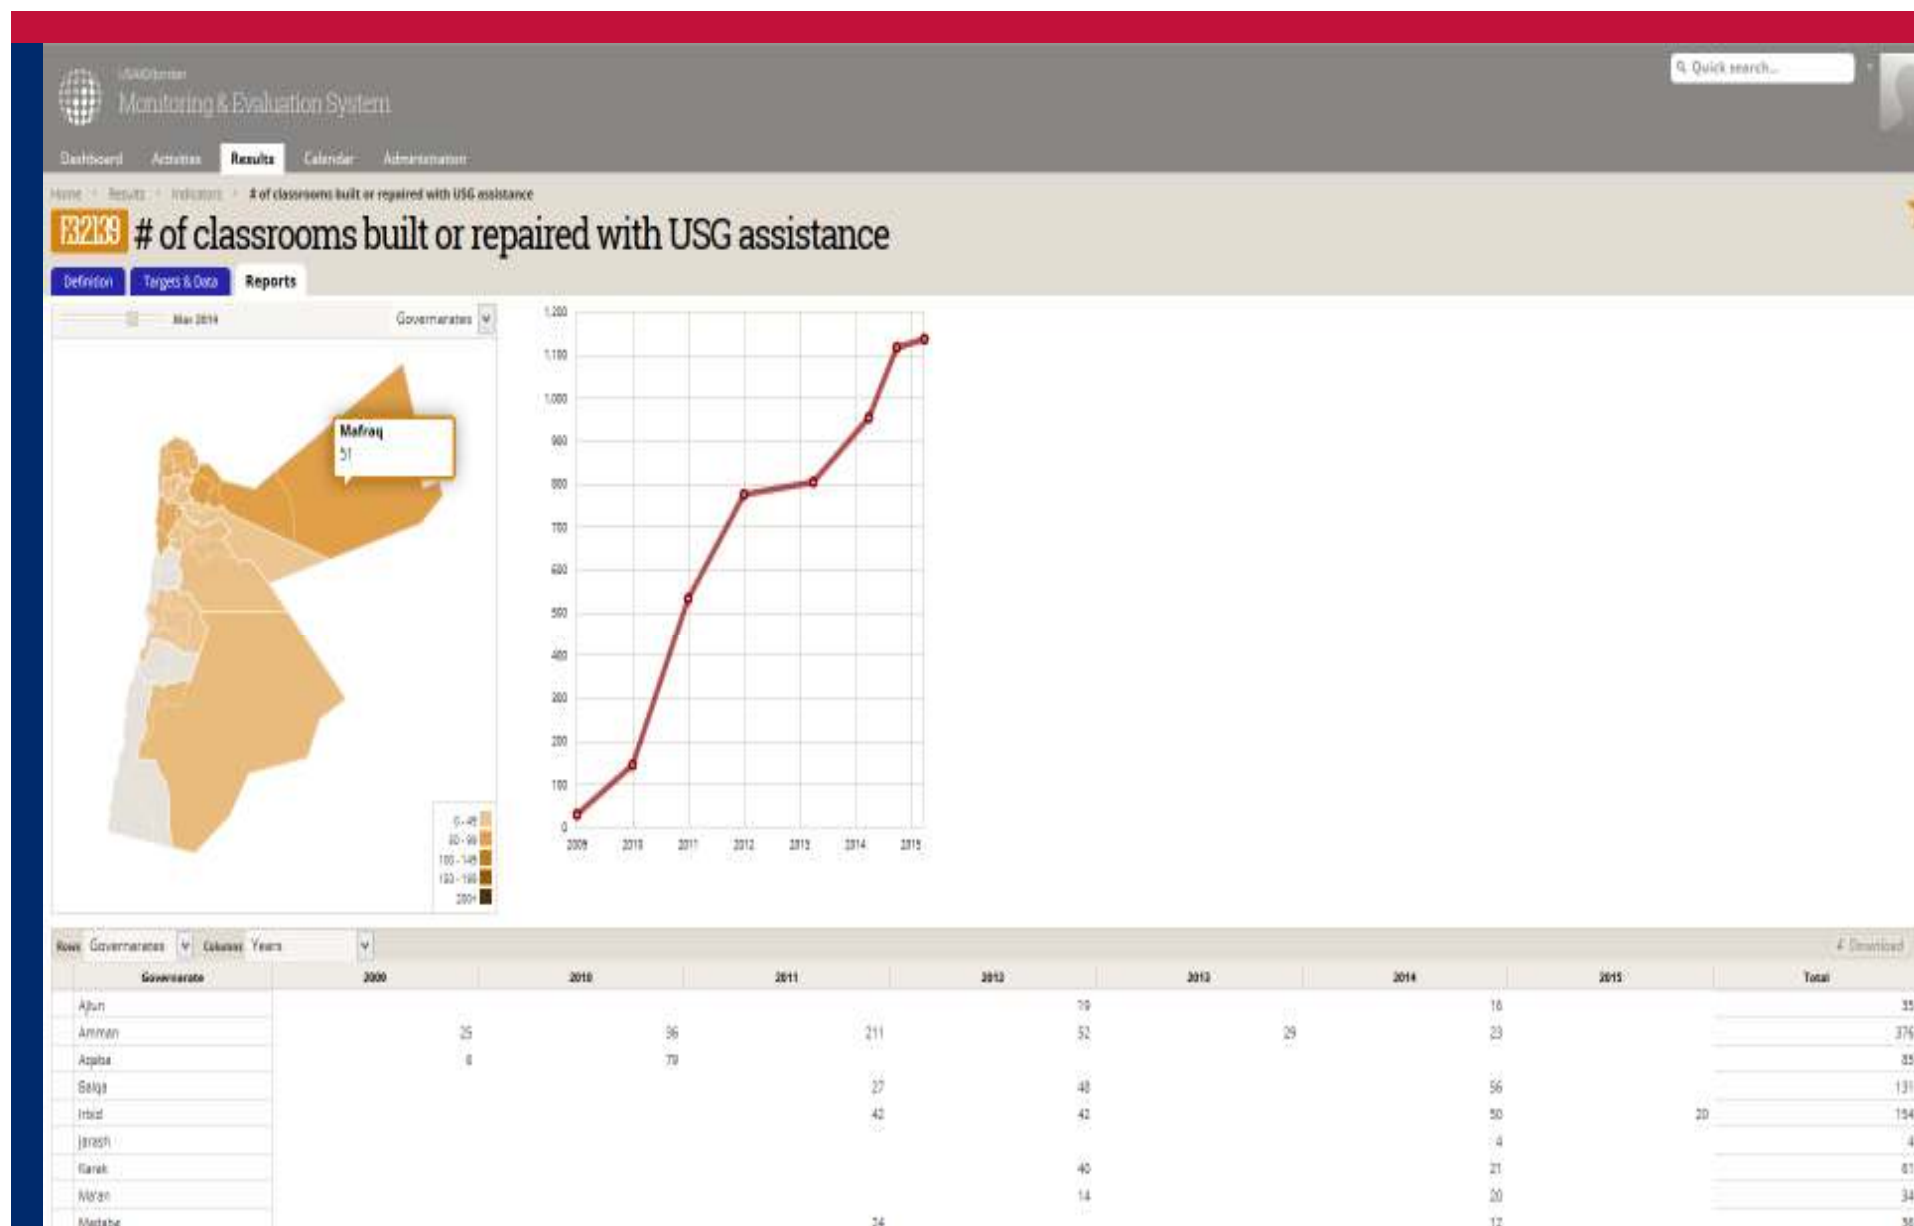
USAIDJordan
Monitoring & Evaluation System

Quick search...

Dashboard Activities Results Calendar Administration

Home › Results › Indicators › # of classrooms built or repaired with USG assistance

F3.2.1.3 # of classrooms built or repaired with USG assistance

Definition Targets & Data Reports

Mar 2014 Governorates

Mafraq
51

0 - 49
50 - 99
100 - 149
150 - 199
200+

1,200
1,100
1,000
900
800
700
600
500
400
300
200
100
0

2009 2010 2011 2012 2013 2014 2015

Rows Governorates Columns Years

Download

| Governorate | 2009 | 2010 | 2011 | 2012 | 2013 | 2014 | 2015 | Total |
|---|---|---|---|---|---|---|---|---|
| Ajlun | | | | 19 | | 16 | | 35 |
| Amman | 25 | 56 | 211 | 52 | 29 | 23 | | 376 |
| Aqaba | 6 | 79 | | | | | | 85 |
| Balqa | | | 27 | 48 | | 56 | | 131 |
| Irbid | | | 42 | 42 | | 50 | 20 | 154 |
| Jerash | | | | | | 4 | | 4 |
| Karak | | | | 40 | | 21 | | 61 |
| Ma'an | | | | 14 | | 20 | | 34 |
| Madaba | | | 24 | | | 12 | | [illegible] |